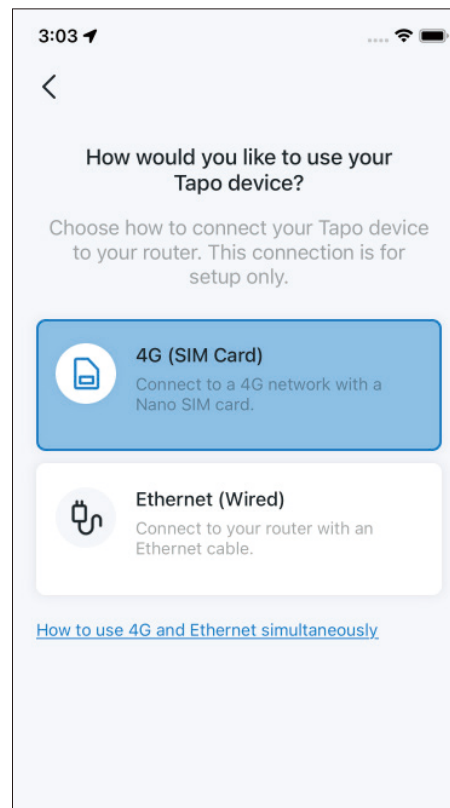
3:03

How would you like to use your Tapo device?

Choose how to connect your Tapo device to your router. This connection is for setup only.

4G (SIM Card)
Connect to a 4G network with a Nano SIM card.

Ethernet (Wired)
Connect to your router with an Ethernet cable.

How to use 4G and Ethernet simultaneously